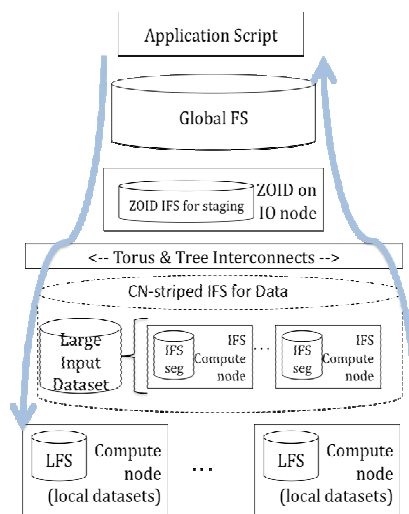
Application Script

Global FS

ZOID IFS for staging

ZOID on IO node

<-- Torus & Tree Interconnects -->

CN-striped IFS for Data

Large Input Dataset

IFS seg

IFS Compute node

...

IFS seg

IFS Compute node

LFS

Compute node (local datasets)

...

LFS

Compute node (local datasets)